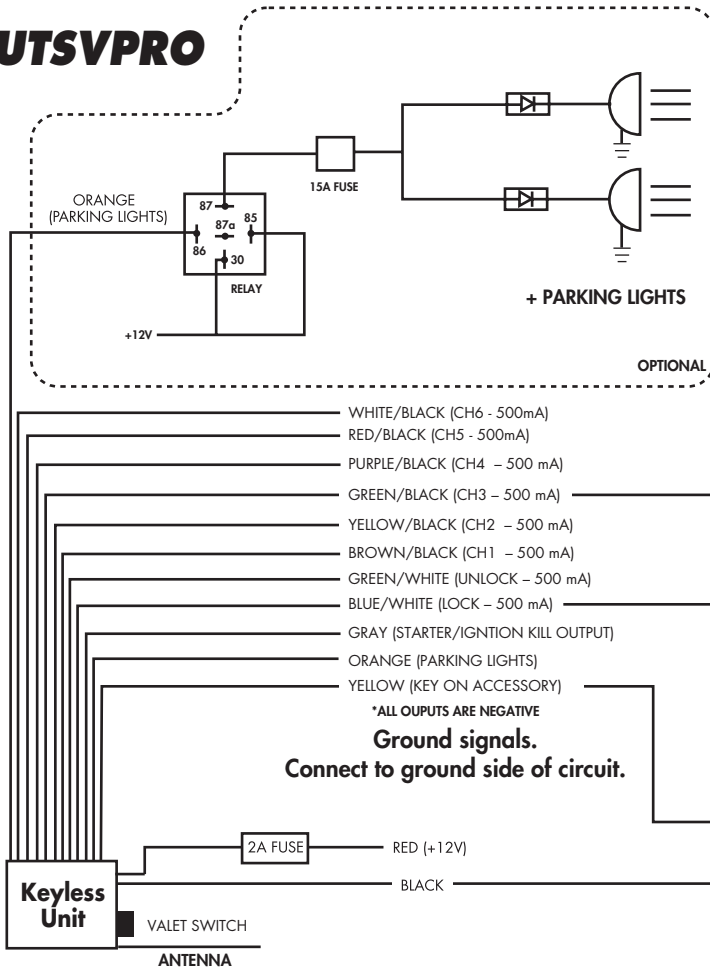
UTSVPRO

ORANGE (PARKING LIGHTS)

87
87a
85
86
30
RELAY

15A FUSE

+12V

+ PARKING LIGHTS

OPTIONAL

WHITE/BLACK (CH6 - 500mA)
RED/BLACK (CH5 - 500mA)
PURPLE/BLACK (CH4 – 500 mA)
GREEN/BLACK (CH3 – 500 mA)
YELLOW/BLACK (CH2 – 500 mA)
BROWN/BLACK (CH1 – 500 mA)
GREEN/WHITE (UNLOCK – 500 mA)
BLUE/WHITE (LOCK – 500 mA)
GRAY (STARTER/IGNTION KILL OUTPUT)
ORANGE (PARKING LIGHTS)
YELLOW (KEY ON ACCESSORY)

*ALL OUPUTS ARE NEGATIVE

Ground signals.
Connect to ground side of circuit.

2A FUSE
RED (+12V)
BLACK

Keyless Unit

VALET SWITCH

ANTENNA